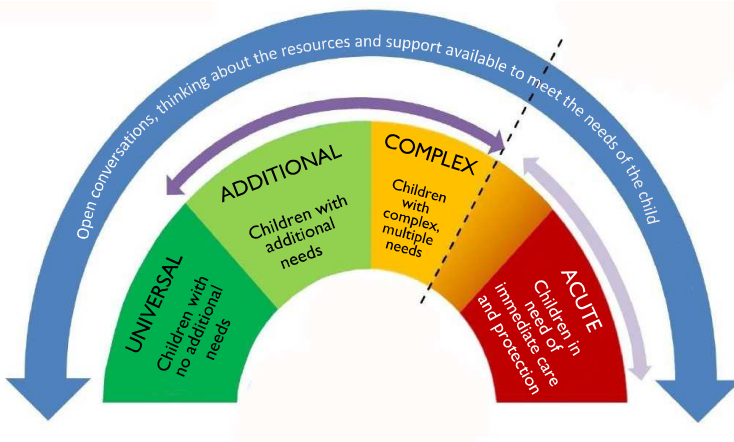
Open conversations, thinking about the resources and support available to meet the needs of the child

UNIVERSAL
Children with no additional needs

ADDITIONAL
Children with additional needs

COMPLEX
Children with complex, multiple needs

ACUTE
Children in need of immediate care and protection